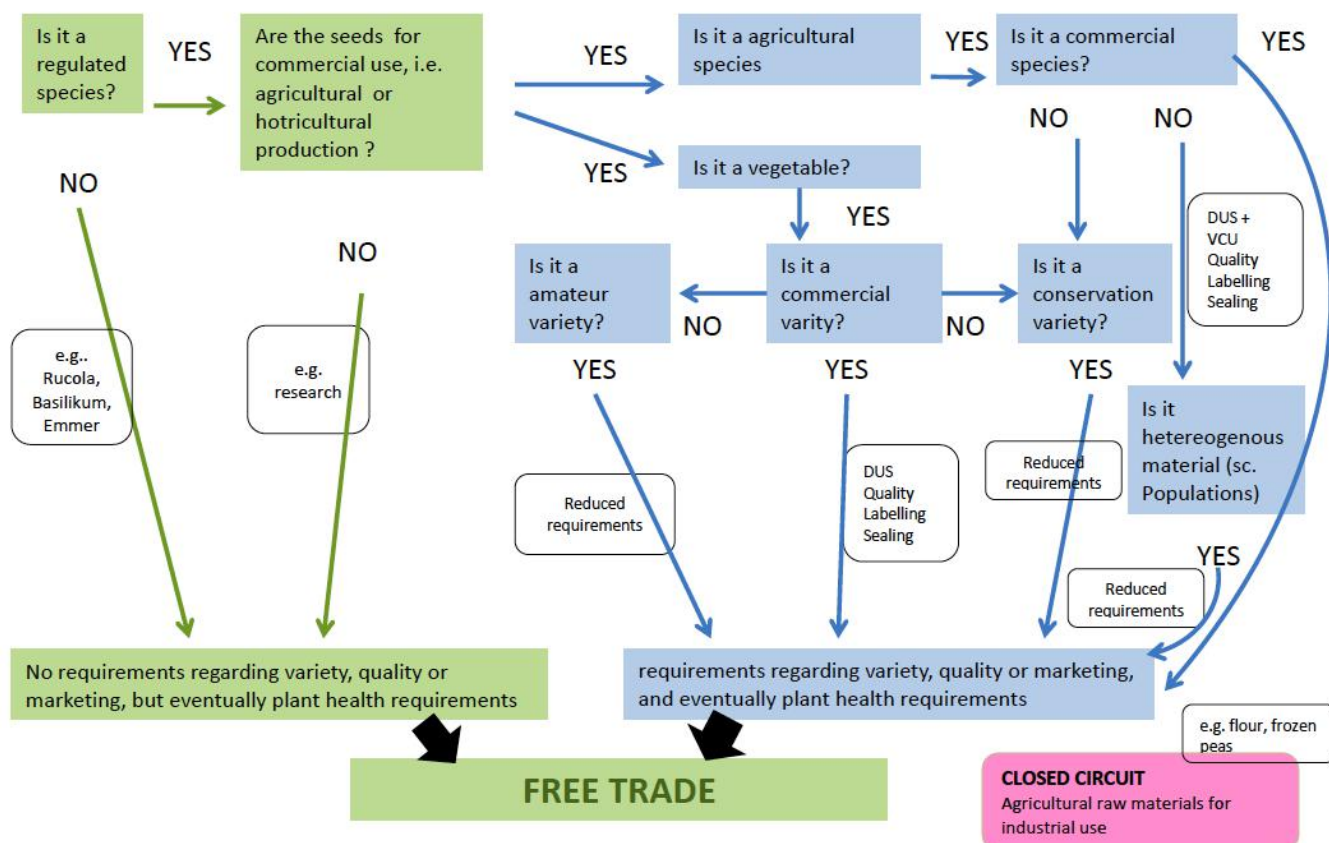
Is it a regulated species?

YES

Are the seeds for commercial use, i.e. agricultural or hotricultural production ?

YES

Is it a agricultural species

YES

Is it a commercial species?

YES

YES

Is it a vegetable?

NO

NO

NO

YES

DUS + VCU Quality Labelling Sealing

Is it a amateur variety?

Is it a commercial varity?

Is it a conservation variety?

NO

NO

e.g.. Rucola, Basilikum, Emmer

e.g. research

YES

YES

YES

Is it hetereogenous material (sc. Populations)

Reduced requirements

DUS Quality Labelling Sealing

Reduced requirements

YES

Reduced requirements

No requirements regarding variety, quality or marketing, but eventually plant health requirements

requirements regarding variety, quality or marketing, and eventually plant health requirements

e.g. flour, frozen peas

FREE TRADE

CLOSED CIRCUIT
Agricultural raw materials for industrial use